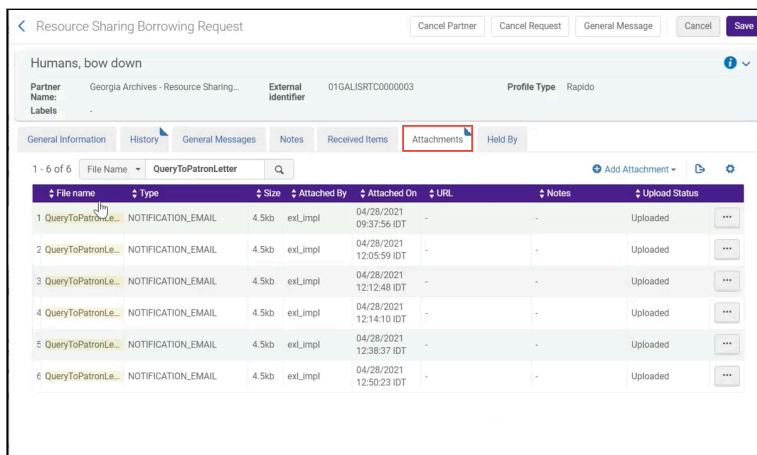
Resource Sharing Borrowing Request

Cancel Partner | Cancel Request | General Message | Cancel | Save

Humans, bow down

Partner Name: Georgia Archives - Resource Sharing...
External identifier: 01GALISRTC0000003
Profile Type: Rapido
Labels: -

General Information | History | General Messages | Notes | Received Items | Attachments | Held By

1 - 6 of 6 | File Name | QueryToPatronLetter

Add Attachment

| File name | Type | Size | Attached By | Attached On | URL | Notes | Upload Status |
|---|---|---|---|---|---|---|---|
| 1 QueryToPatronLe... | NOTIFICATION_EMAIL | 4.5kb | exl_impl | 04/28/2021 09:37:56 IDT | - | - | Uploaded |
| 2 QueryToPatronLe... | NOTIFICATION_EMAIL | 4.5kb | exl_impl | 04/28/2021 12:05:59 IDT | - | - | Uploaded |
| 3 QueryToPatronLe... | NOTIFICATION_EMAIL | 4.5kb | exl_impl | 04/28/2021 12:12:48 IDT | - | - | Uploaded |
| 4 QueryToPatronLe... | NOTIFICATION_EMAIL | 4.5kb | exl_impl | 04/28/2021 12:14:10 IDT | - | - | Uploaded |
| 5 QueryToPatronLe... | NOTIFICATION_EMAIL | 4.5kb | exl_impl | 04/28/2021 12:38:37 IDT | - | - | Uploaded |
| 6 QueryToPatronLe... | NOTIFICATION_EMAIL | 4.5kb | exl_impl | 04/28/2021 12:50:23 IDT | - | - | Uploaded |